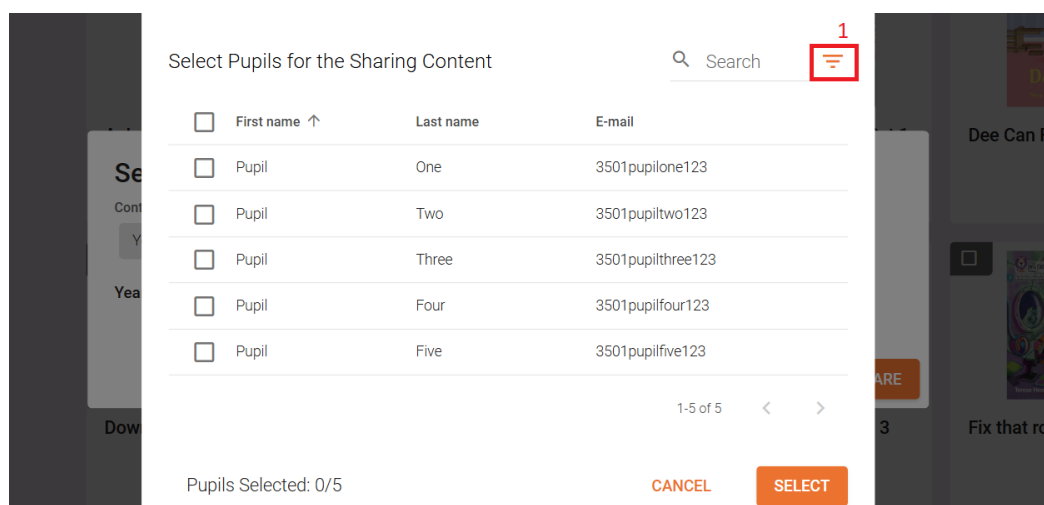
Select Pupils for the Sharing Content

Search

1

| First name ↑ | Last name | E-mail |
|---|---|---|
| Pupil | One | 3501pupilone123 |
| Pupil | Two | 3501pupiltwo123 |
| Pupil | Three | 3501pupilthree123 |
| Pupil | Four | 3501pupilfour123 |
| Pupil | Five | 3501pupilfive123 |

1-5 of 5

Pupils Selected: 0/5

CANCEL

SELECT

Se

Cont

Y

Yea

Dow

Dee Can F

ARE

3

Fix that ro